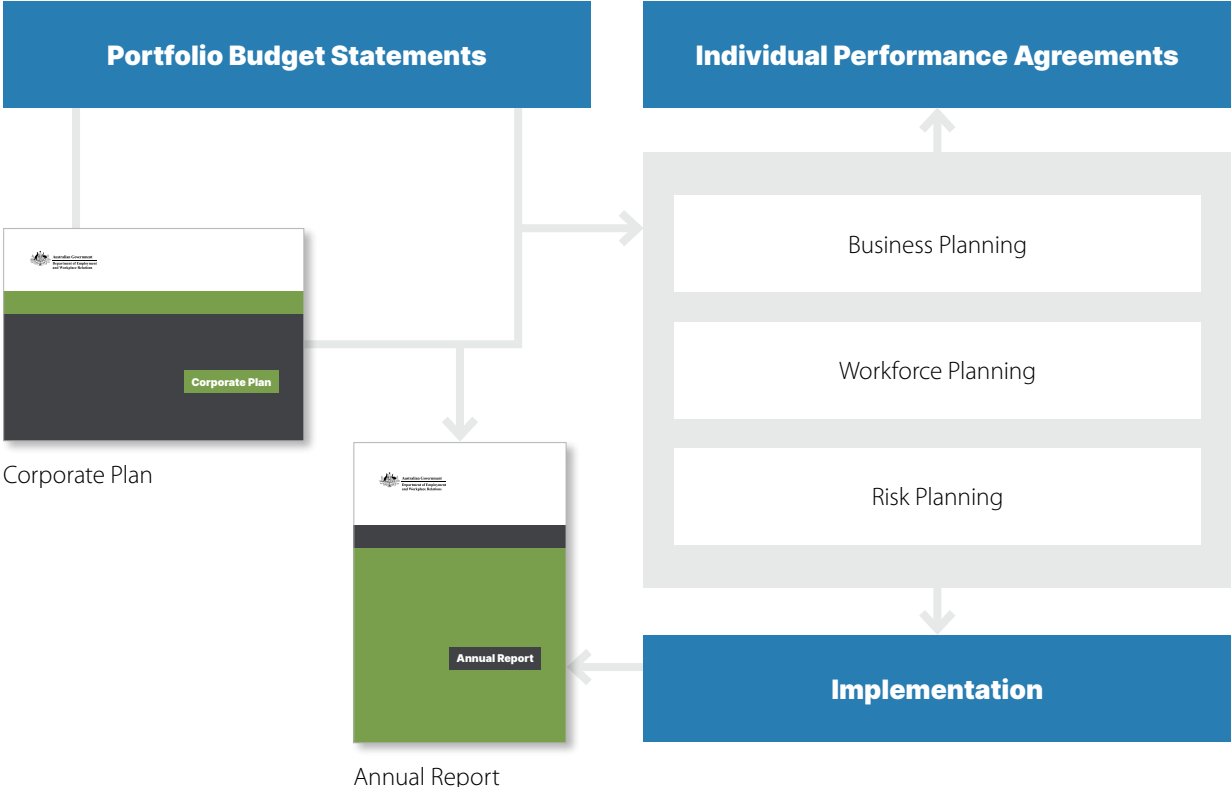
Portfolio Budget Statements

Individual Performance Agreements

Australian Government
Department of Employment and Workplace Relations

Corporate Plan

Corporate Plan

Business Planning

Workforce Planning

Risk Planning

Australian Government
Department of Employment and Workplace Relations

Annual Report

Annual Report

Implementation